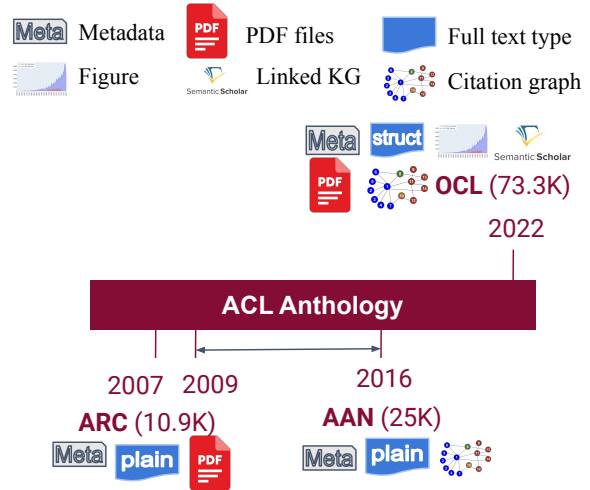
Meta Metadata
PDF PDF files
Full text type
Figure
Semantic Scholar Linked KG
Citation graph

Meta struct Semantic Scholar
PDF OCL (73.3K)
2022

ACL Anthology

2007 2009 2016

ARC (10.9K)
Meta plain PDF

AAN (25K)
Meta plain